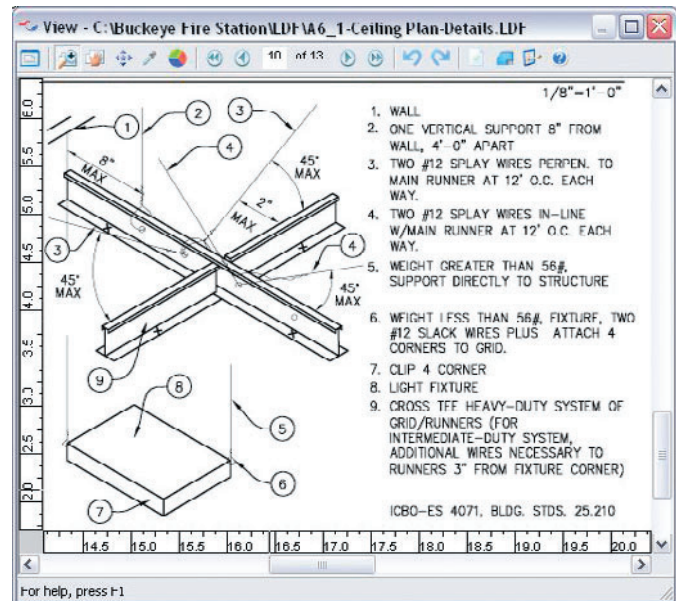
View - C:\Buckeye Fire Station\LDF\A6_1-Ceiling Plan-Details.LDF

10 of 13

1/8"=1'-0"

1. WALL
2. ONE VERTICAL SUPPORT 8" FROM WALL, 4'-0" APART
3. TWO #12 SPLAY WIRES PERPEN. TO MAIN RUNNER AT 12' O.C. EACH WAY.
4. TWO #12 SPLAY WIRES IN-LINE W/MAIN RUNNER AT 12' O.C. EACH WAY.
5. WEIGHT GREATER THAN 56#, SUPPORT DIRECTLY TO STRUCTURE
6. WEIGHT LESS THAN 56#, FIXTURE, TWO #12 SLACK WIRES PLUS ATTACH 4 CORNERS TO GRID.
7. CLIP 4 CORNER
8. LIGHT FIXTURE
9. CROSS TEE HEAVY-DUTY SYSTEM OF GRID/RUNNERS (FOR INTERMEDIATE-DUTY SYSTEM, ADDITIONAL WIRES NECESSARY TO RUNNERS 3" FROM FIXTURE CORNER)

ICBO-ES 4071, BLDG. STDS. 25.210

1 2 3 4 3 4 9 8 5 6 7

8" MAX
45° MAX
2" MAX
45° MAX
45° MAX

6.0 5.5 5.0 4.5 4.0 3.5 3.0 2.5 2.0

14.5 15.0 15.5 16.0 16.5 17.0 17.5 18.0 18.5 19.0 19.5 20.0

For help, press F1